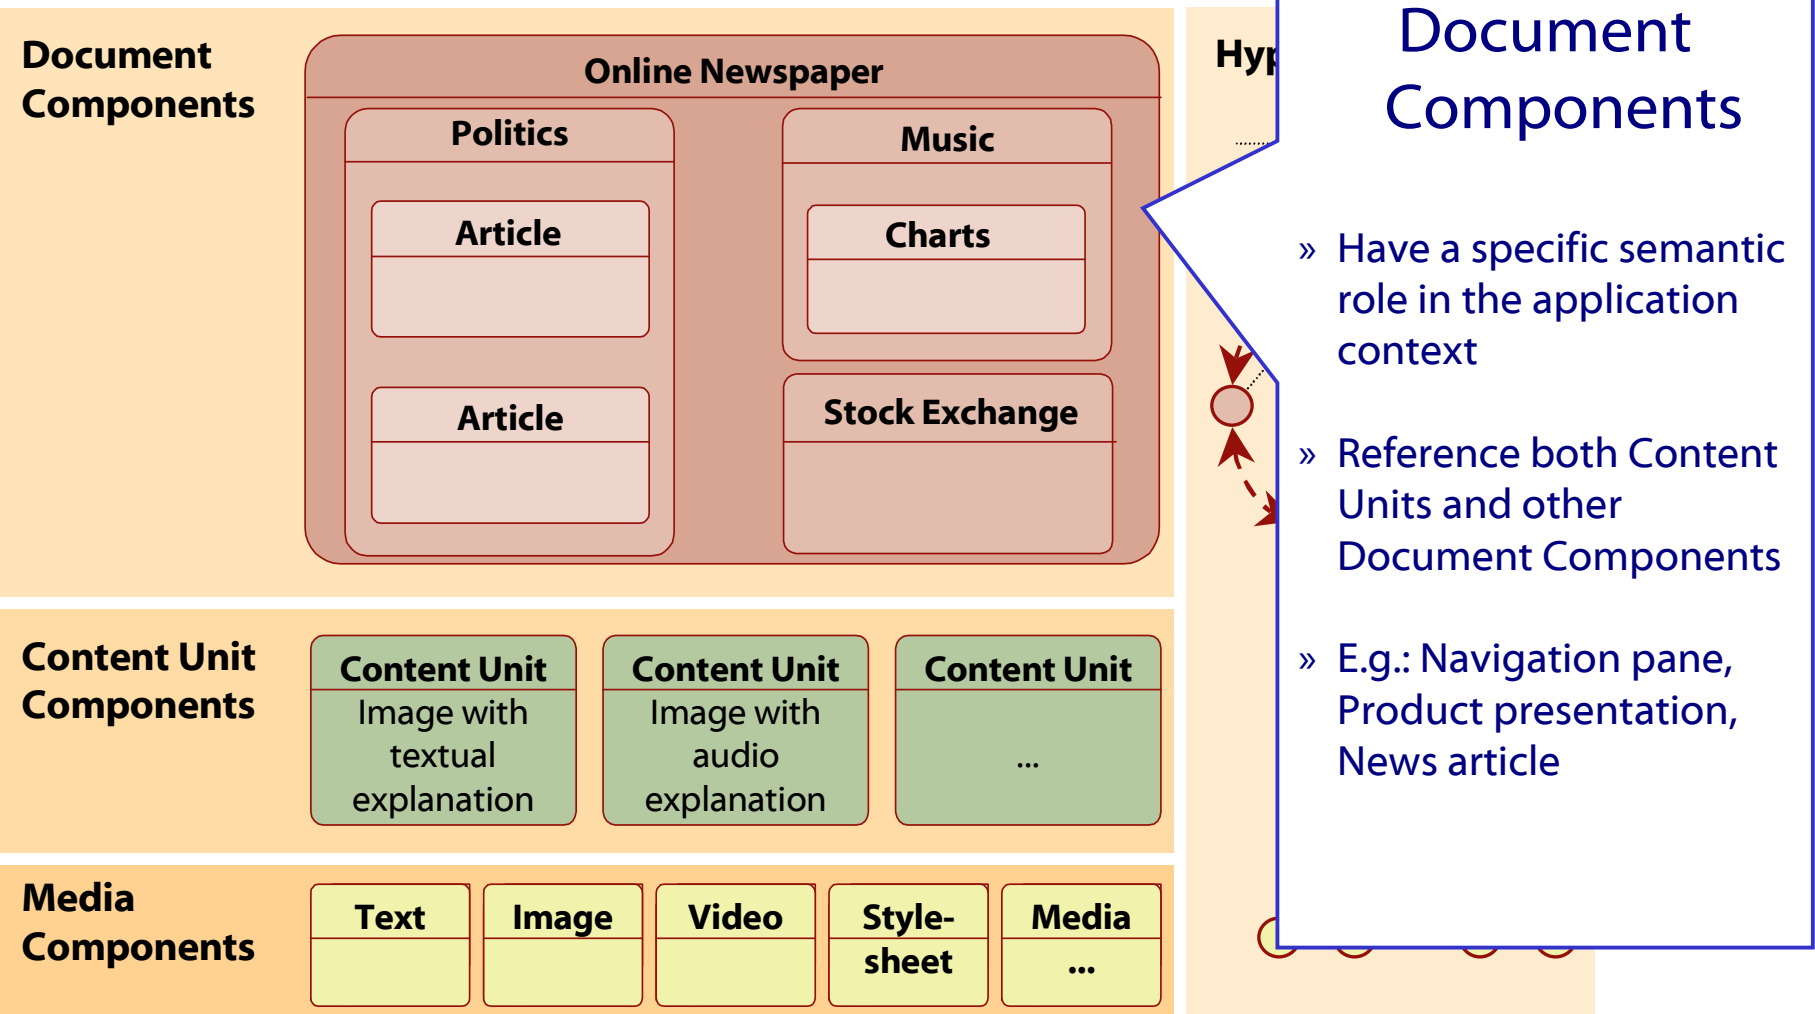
Document Components

Online Newspaper

Politics

Article

Article

Music

Charts

Stock Exchange

Content Unit Components

Content Unit
Image with textual explanation

Content Unit
Image with audio explanation

Content Unit
...

Media Components

Text

Image

Video

Style-sheet

Media
...

Hyp

Document Components

» Have a specific semantic role in the application context

» Reference both Content Units and other Document Components

» E.g.: Navigation pane, Product presentation, News article